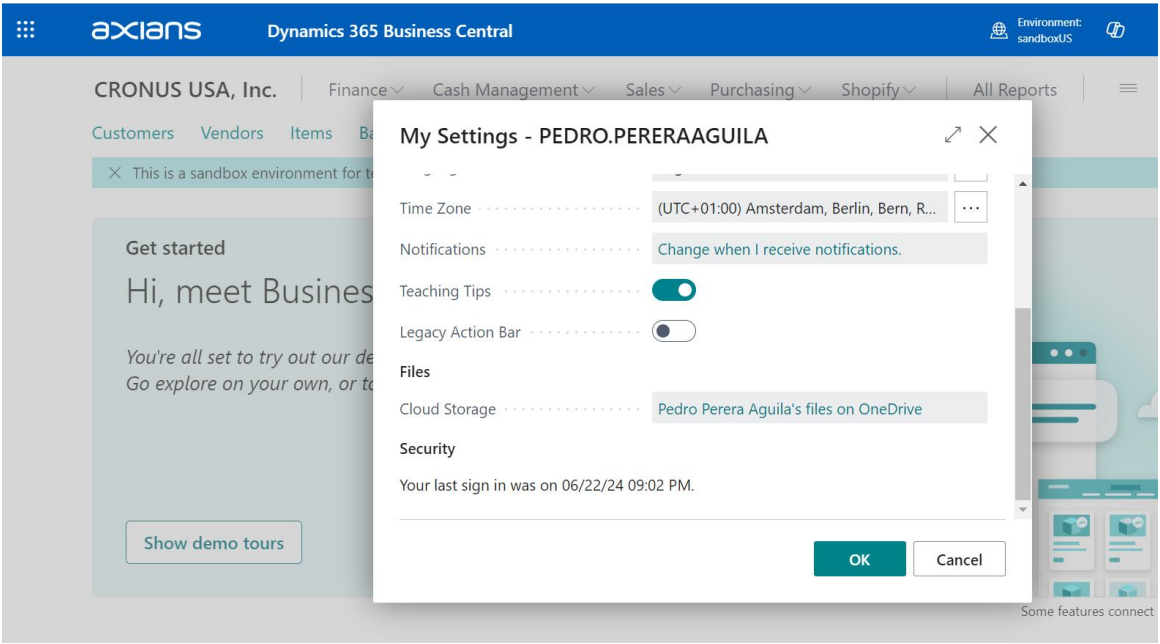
axians Dynamics 365 Business Central

Environment: sandboxUS

CRONUS USA, Inc. | Finance | Cash Management | Sales | Purchasing | Shopify | All Reports

Customers Vendors Items Ba

× This is a sandbox environment for t

Get started

Hi, meet Busines

You're all set to try out our de
Go explore on your own, or to

Show demo tours

My Settings - PEDRO.PERERAAGUILA

Time Zone (UTC+01:00) Amsterdam, Berlin, Bern, R... ...

Notifications Change when I receive notifications.

Teaching Tips

Legacy Action Bar

Files

Cloud Storage Pedro Perera Aguila's files on OneDrive

Security

Your last sign in was on 06/22/24 09:02 PM.

OK Cancel

Some features connect